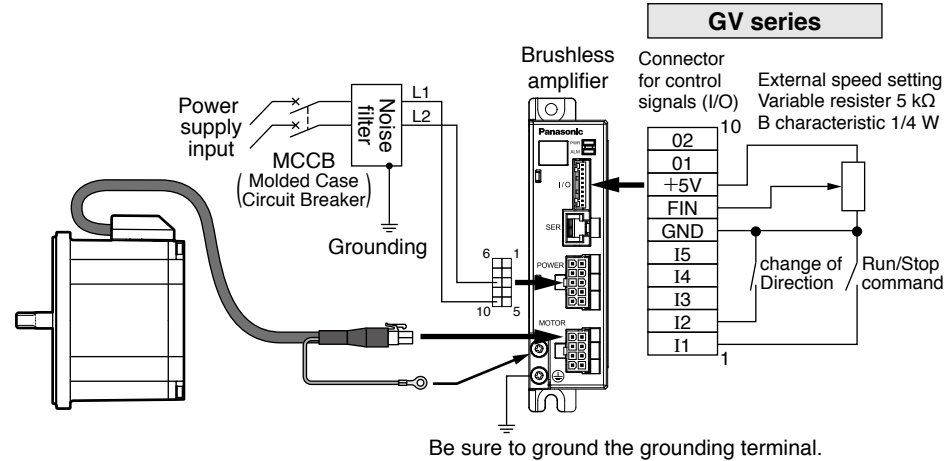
GV series

Brushless amplifier

Connector for control signals (I/O)

External speed setting
Variable resister 5 kΩ
B characteristic 1/4 W

Power supply input

MCCB
(Molded Case Circuit Breaker)

Noise filter

L1
L2

Grounding

Panasonic

I/O

SER

POWER

MOTOR

6 1
10 5

10

| 02 |
|---|
| 01 |
| +5V |
| FIN |
| GND |
| I5 |
| I4 |
| I3 |
| I2 |
| I1 |

1

change of Direction

Run/Stop command

Be sure to ground the grounding terminal.